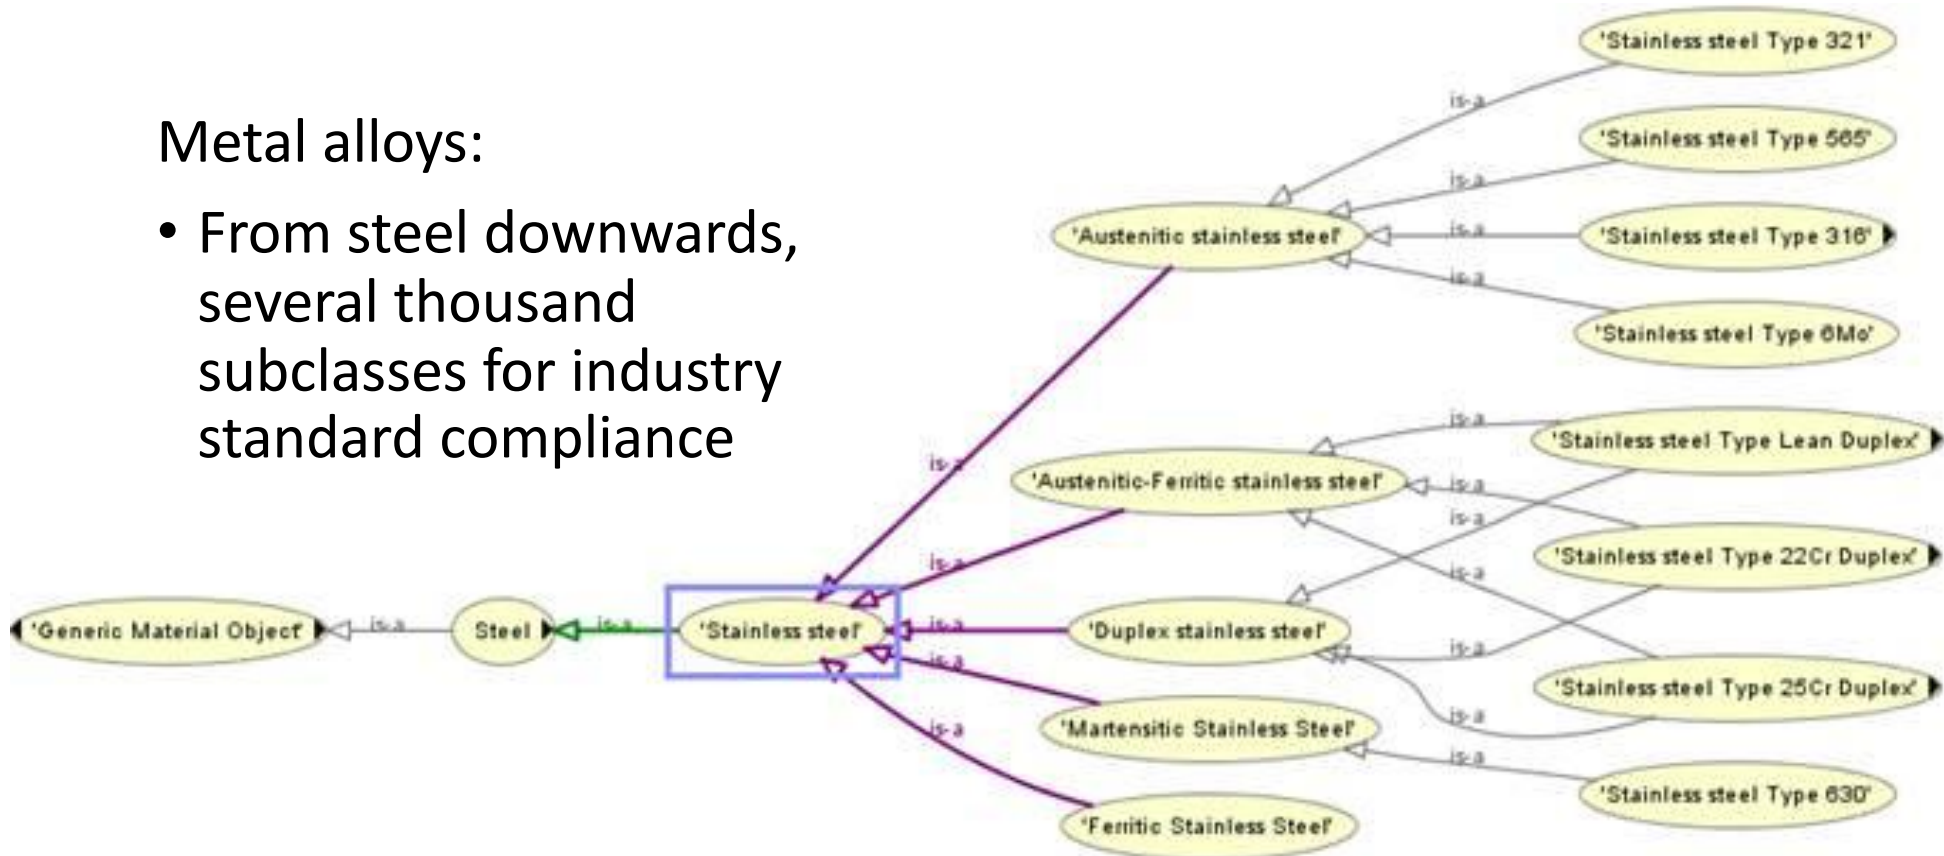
Metal alloys:

• From steel downwards, several thousand subclasses for industry standard compliance

'Stainless steel Type 321'
'Stainless steel Type 565'
'Stainless steel Type 316'
'Stainless steel Type 6Mo'
'Austenitic stainless steel'
is-a
is-a
is-a
is-a
'Stainless steel Type Lean Duplex'
'Austenitic-Ferritic stainless steel'
'Stainless steel Type 22Cr Duplex'
'Stainless steel Type 25Cr Duplex'
'Stainless steel Type 630'
is-a
is-a
is-a
is-a
is-a
is-a
is-a
is-a
'Generic Material Object'
is-a
Steel
is-a
'Stainless steel'
is-a
is-a
is-a
is-a
is-a
'Duplex stainless steel'
'Martensitic Stainless Steel'
'Ferritic Stainless Steel'